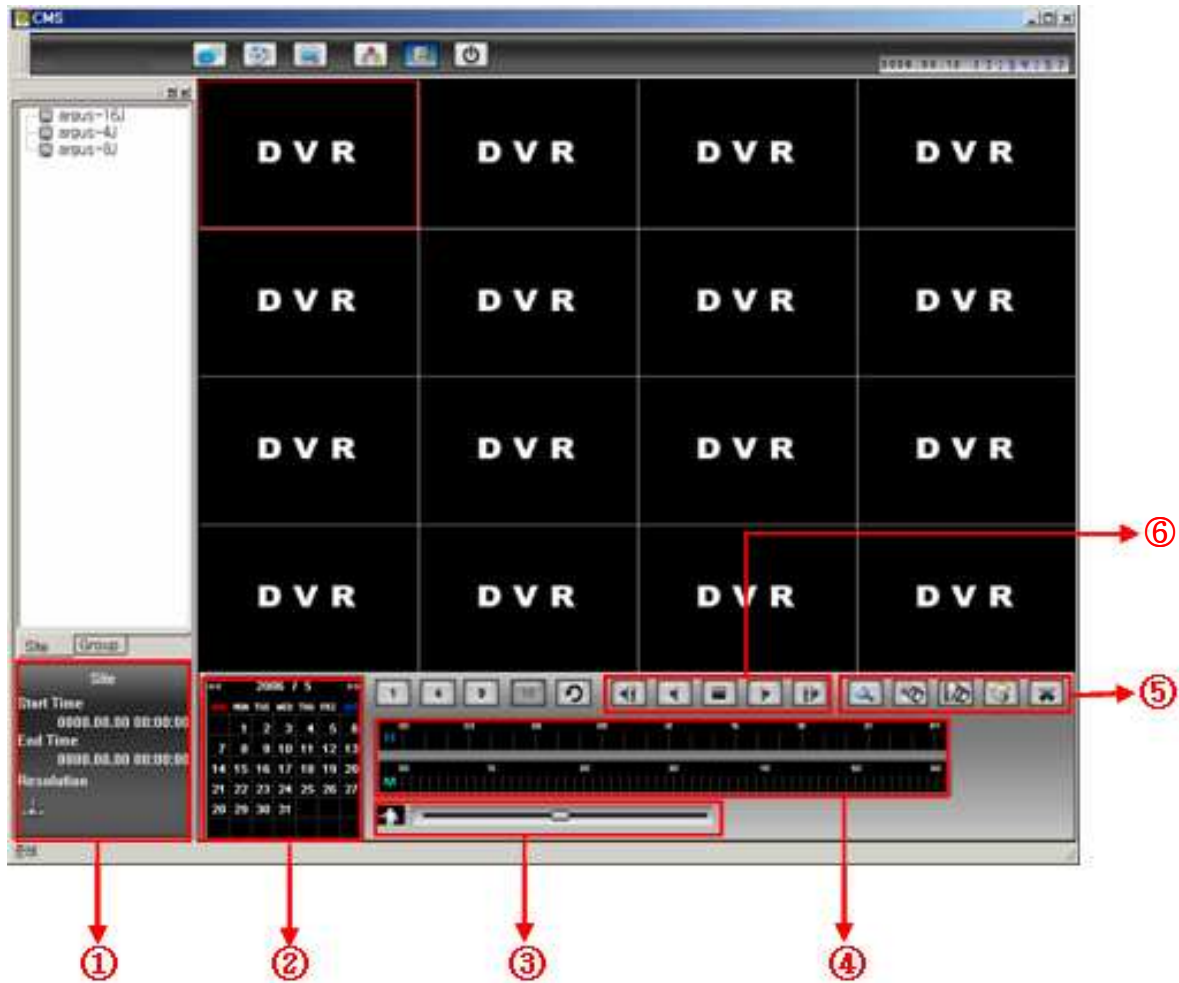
CMS

argus-16J
argus-4J
argus-8J

DVR DVR DVR DVR
DVR DVR DVR DVR
DVR DVR DVR DVR
DVR DVR DVR DVR

Site Group

Site
Start Time
0000.00.00 00:00:00
End Time
0000.00.00 00:00:00
Resolution

2006 / 5

| SUN | MON | TUE | WED | THU | FRI | SAT |
|---|---|---|---|---|---|---|
| | 1 | 2 | 3 | 4 | 5 | 6 |
| 7 | 8 | 9 | 10 | 11 | 12 | 13 |
| 14 | 15 | 16 | 17 | 18 | 19 | 20 |
| 21 | 22 | 23 | 24 | 25 | 26 | 27 |
| 28 | 29 | 30 | 31 | | | |

1 4 9

H
M

⑥
⑤
①
②
③
④